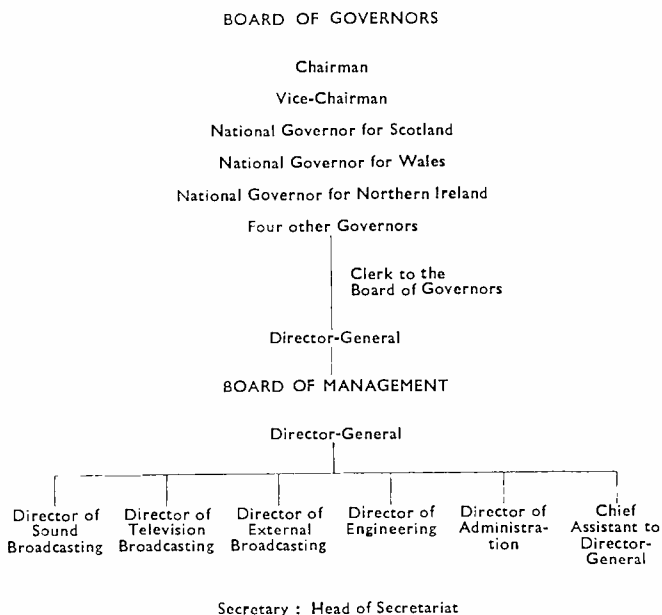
BOARD OF GOVERNORS

Chairman

Vice-Chairman

National Governor for Scotland

National Governor for Wales

National Governor for Northern Ireland

Four other Governors

Clerk to the Board of Governors

Director-General

BOARD OF MANAGEMENT

Director-General

Director of Sound Broadcasting

Director of Television Broadcasting

Director of External Broadcasting

Director of Engineering

Director of Administration

Chief Assistant to Director-General

Secretary : Head of Secretariat